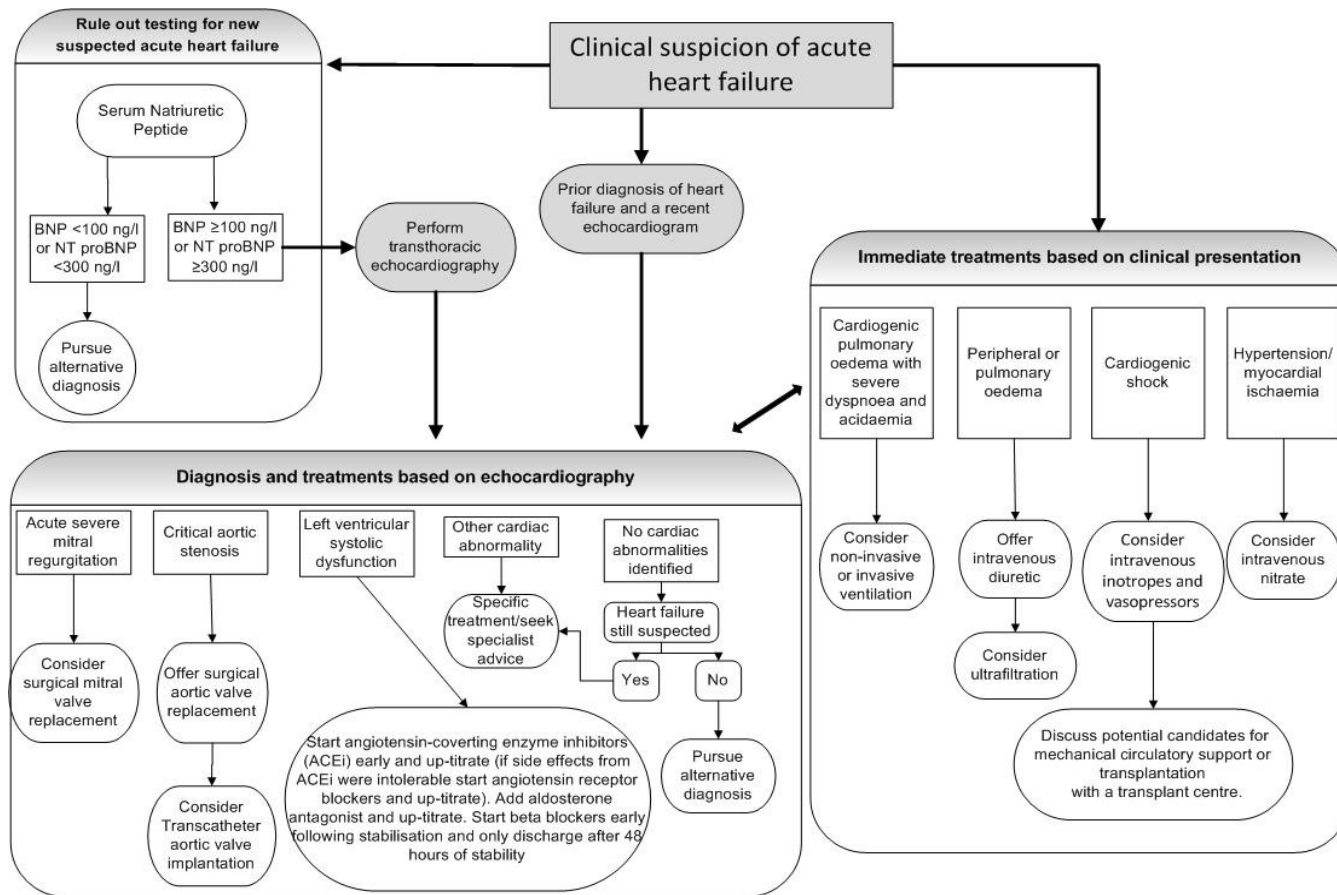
Clinical suspicion of acute heart failure

Rule out testing for new suspected acute heart failure

Serum Natriuretic Peptide

BNP <100 ng/l or NT proBNP <300 ng/l

BNP ≥100 ng/l or NT proBNP ≥300 ng/l

Pursue alternative diagnosis

Perform transthoracic echocardiography

Prior diagnosis of heart failure and a recent echocardiogram

Immediate treatments based on clinical presentation

Cardiogenic pulmonary oedema with severe dyspnoea and acidaemia

Peripheral or pulmonary oedema

Cardiogenic shock

Hypertension/ myocardial ischaemia

Consider non-invasive or invasive ventilation

Offer intravenous diuretic

Consider ultrafiltration

Consider intravenous inotropes and vasopressors

Consider intravenous nitrate

Discuss potential candidates for mechanical circulatory support or transplantation with a transplant centre.

Diagnosis and treatments based on echocardiography

Acute severe mitral regurgitation

Consider surgical mitral valve replacement

Critical aortic stenosis

Offer surgical aortic valve replacement

Consider Transcatheter aortic valve implantation

Left ventricular systolic dysfunction

Start angiotensin-coverting enzyme inhibitors (ACEi) early and up-titrate (if side effects from ACEi were intolerable start angiotensin receptor blockers and up-titrate). Add aldosterone antagonist and up-titrate. Start beta blockers early following stabilisation and only discharge after 48 hours of stability

Other cardiac abnormality

Specific treatment/seek specialist advice

No cardiac abnormalities identified

Heart failure still suspected

Yes

No

Pursue alternative diagnosis